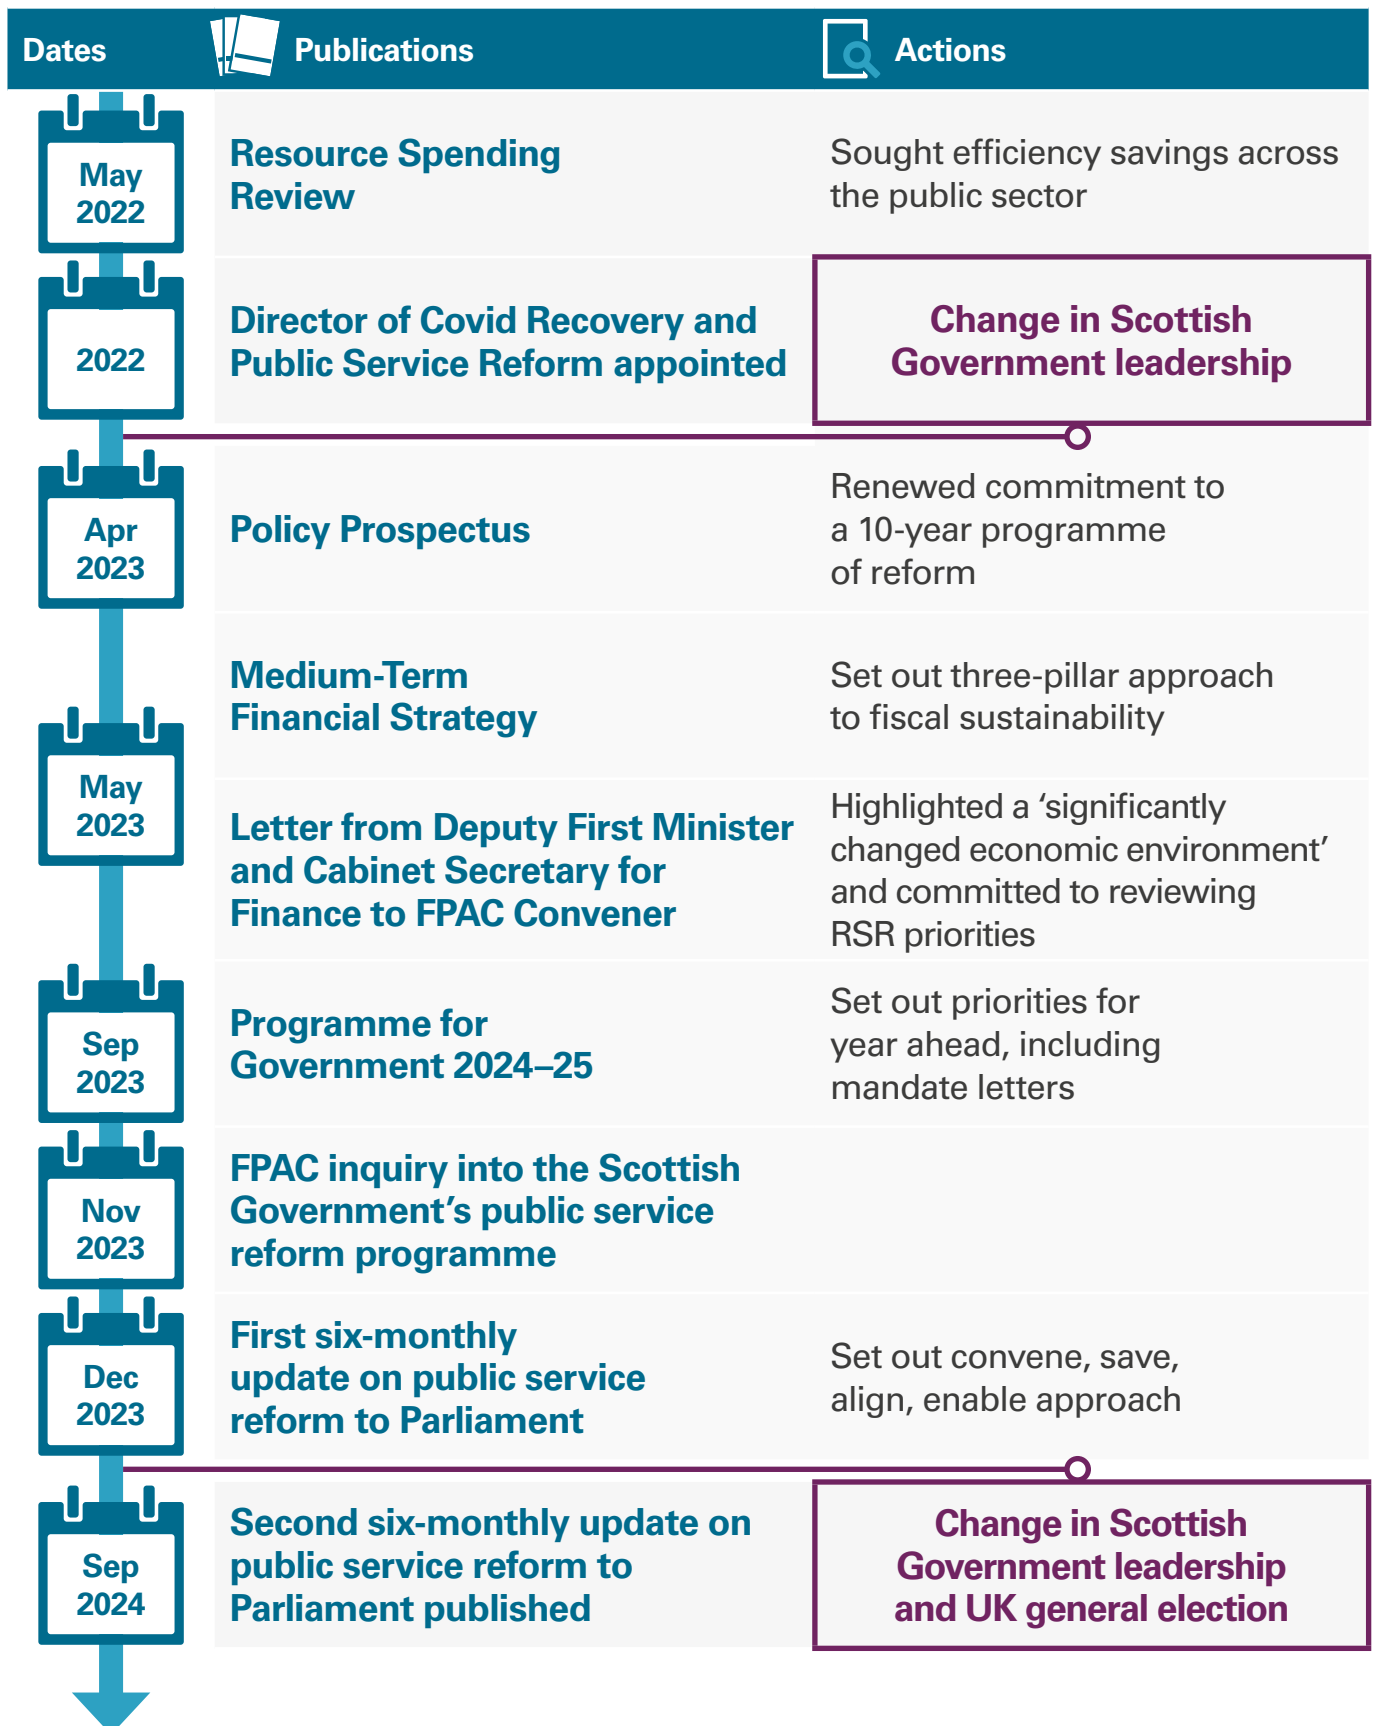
| Dates | Publications | Actions |
|---|---|---|
| May 2022 | Resource Spending Review | Sought efficiency savings across the public sector |
| 2022 | Director of Covid Recovery and Public Service Reform appointed | Change in Scottish Government leadership |
| Apr 2023 | Policy Prospectus | Renewed commitment to a 10-year programme of reform |
| May 2023 | Medium-Term Financial Strategy | Set out three-pillar approach to fiscal sustainability |
| | Letter from Deputy First Minister and Cabinet Secretary for Finance to FPAC Convener | Highlighted a 'significantly changed economic environment' and committed to reviewing RSR priorities |
| Sep 2023 | Programme for Government 2024–25 | Set out priorities for year ahead, including mandate letters |
| Nov 2023 | FPAC inquiry into the Scottish Government's public service reform programme | |
| Dec 2023 | First six-monthly update on public service reform to Parliament | Set out convene, save, align, enable approach |
| Sep 2024 | Second six-monthly update on public service reform to Parliament published | Change in Scottish Government leadership and UK general election |